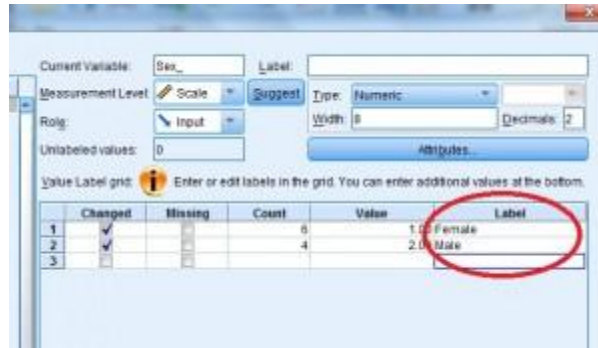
Current Variable: Sex_
Label:
Measurement Level: Scale
Suggest
Type: Numeric
Role: Input
Width: 8
Decimals: 2
Unlabeled values: 0
Attributes...
Value Label grid: Enter or edit labels in the grid. You can enter additional values at the bottom.

|   | Changed | Missing | Count | Value | Label |
|---|---|---|---|---|---|
| 1 | ✓ |  | 6 | 1.00 | Female |
| 2 | ✓ |  | 4 | 2.00 | Male |
| 3 |  |  |  |  |  |